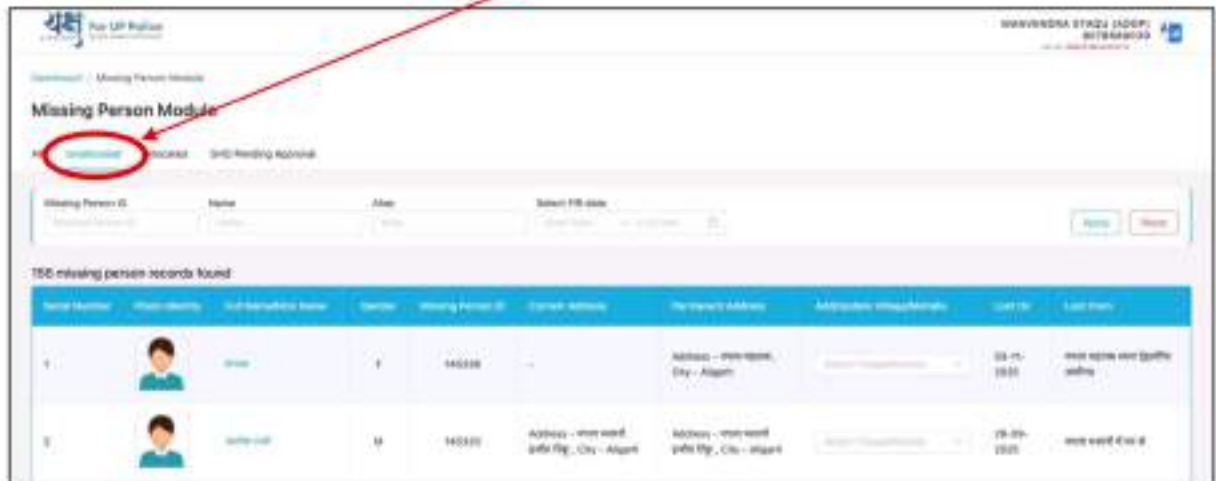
यक्ष For UP Police

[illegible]

Dashboard / Missing Person Module

Missing Person Module

All Unallocated Allocated SHO Pending Approval

Missing Person ID Name Alias Select FIR date

Apply Reset

155 missing person records found

| Serial Number | Photo Identity | Full Name/Alias Name | Gender | Missing Person ID | Current Address | Permanent Address | Address(Area /Village/Mohalla) | Lost On | Lost From |
|---|---|---|---|---|---|---|---|---|---|
| 1 | | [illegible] | F | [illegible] | - | Address - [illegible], City - Aligarh | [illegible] | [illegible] | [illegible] |
| 2 | | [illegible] | M | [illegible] | Address - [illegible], City - Aligarh | Address - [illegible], City - Aligarh | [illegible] | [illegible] | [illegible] |